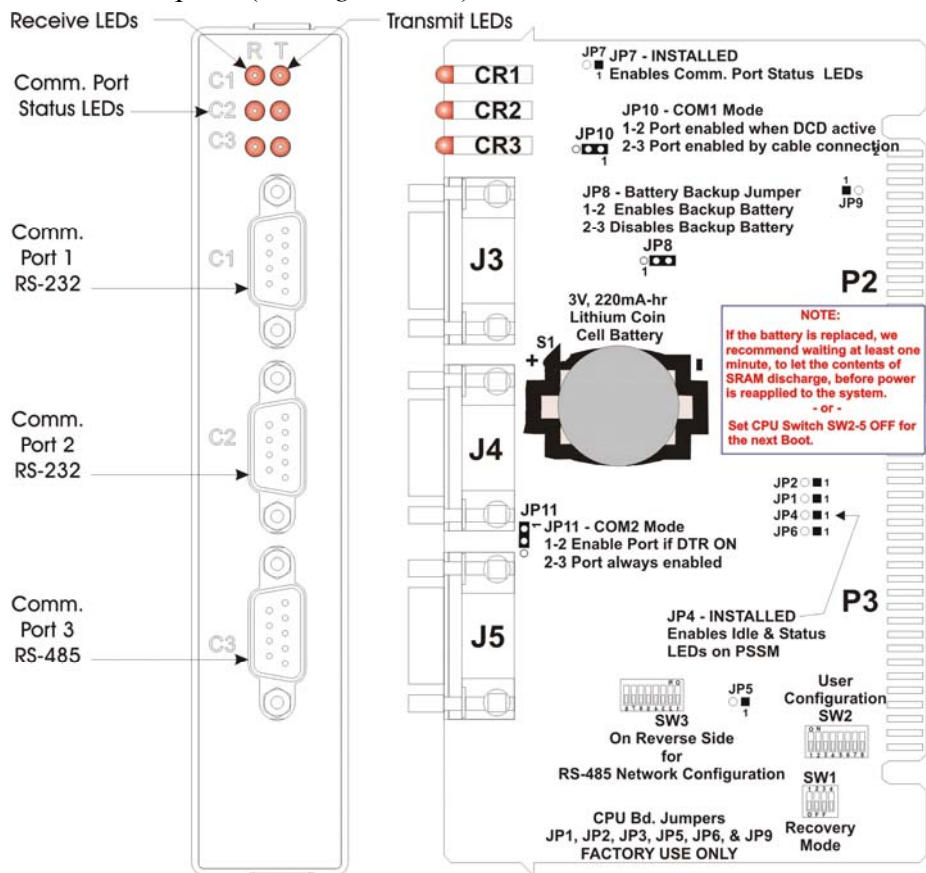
Receive LEDs
Transmit LEDs
R T
Comm. Port Status LEDs
C1
C2
C3
Comm. Port 1 RS-232
C1
Comm. Port 2 RS-232
C2
Comm. Port 3 RS-485
C3

JP7
1
JP7 - INSTALLED
Enables Comm. Port Status LEDs
CR1
CR2
CR3
JP10 - COM1 Mode
1-2 Port enabled when DCD active
2-3 Port enabled by cable connection
JP10
1
JP8 - Battery Backup Jumper
1-2 Enables Backup Battery
2-3 Disables Backup Battery
1
JP9
JP8
1
J3
P2
3V, 220mA-hr Lithium Coin Cell Battery
S1
+
NOTE:
If the battery is replaced, we recommend waiting at least one minute, to let the contents of SRAM discharge, before power is reapplied to the system.
- or -
Set CPU Switch SW2-5 OFF for the next Boot.
J4
JP2 1
JP1 1
JP4 1
JP6 1
JP11
JP11 - COM2 Mode
1-2 Enable Port if DTR ON
2-3 Port always enabled
J5
P3
JP4 - INSTALLED
Enables Idle & Status LEDs on PSSM
JP5
1
SW3
On Reverse Side for RS-485 Network Configuration
User Configuration
SW2
SW1
Recovery Mode
CPU Bd. Jumpers
JP1, JP2, JP3, JP5, JP6, & JP9
FACTORY USE ONLY